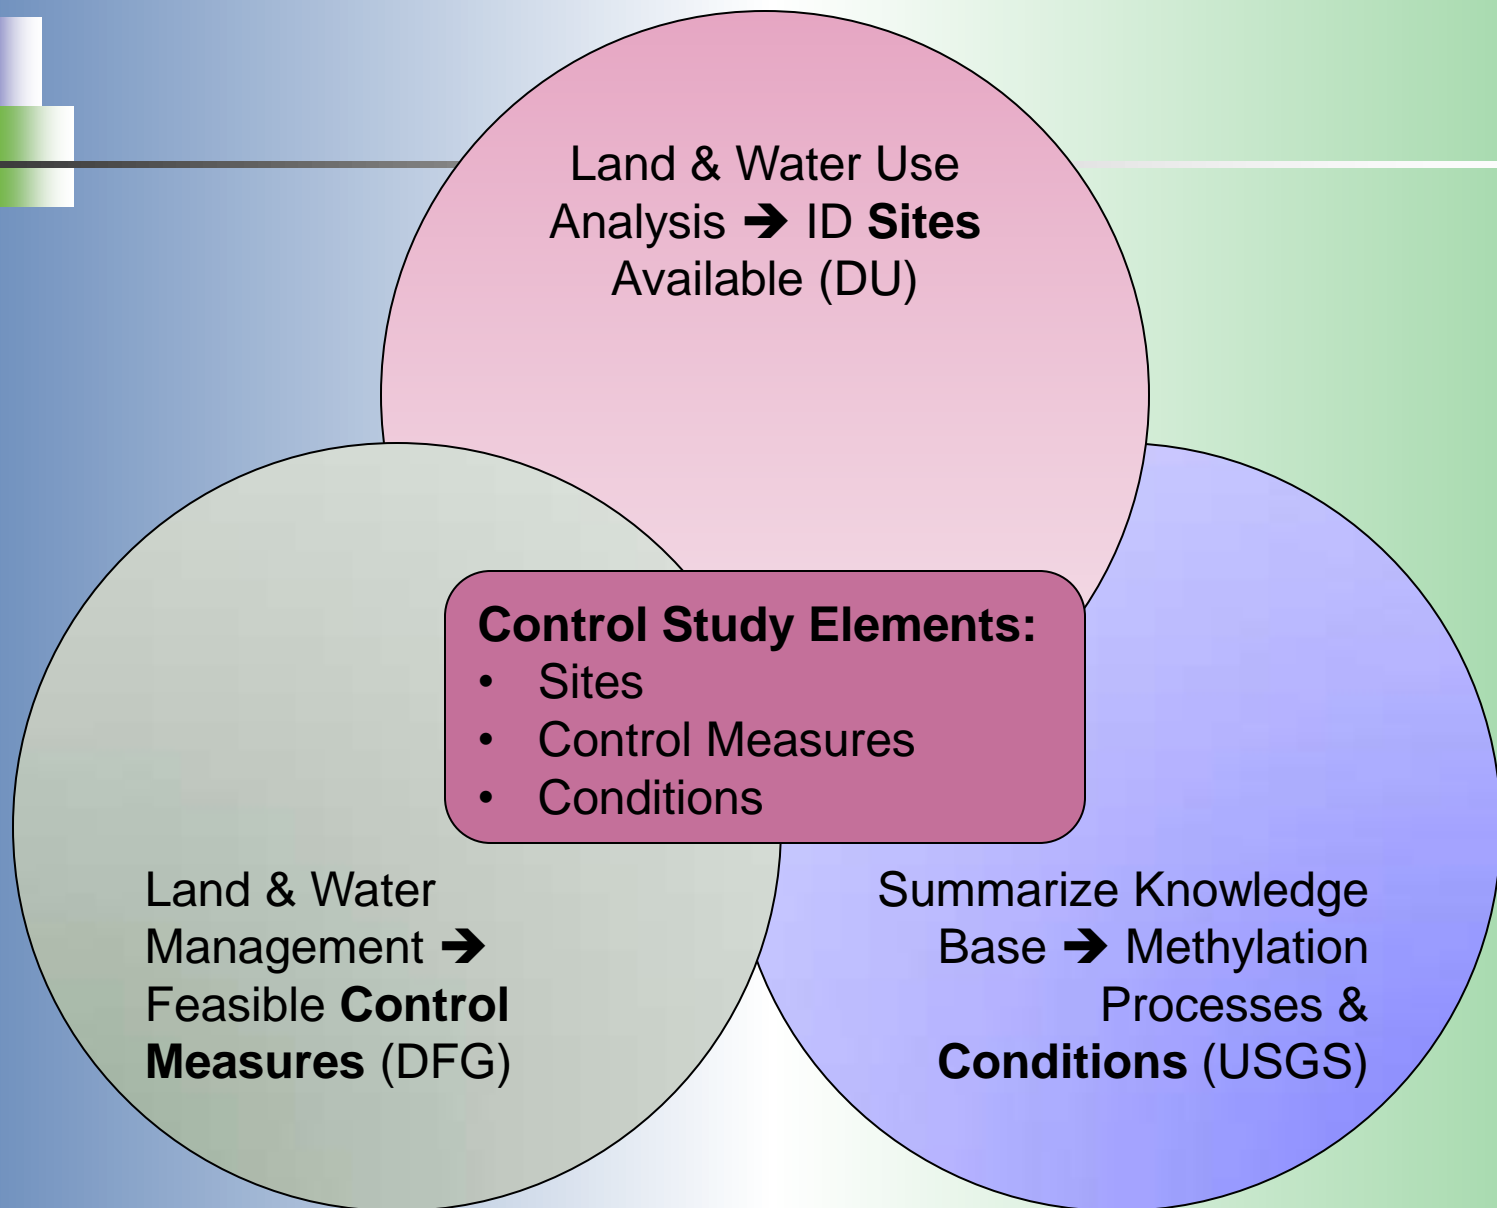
Land & Water Use Analysis ➔ ID Sites Available (DU)

Control Study Elements:
- Sites
- Control Measures
- Conditions

Land & Water Management ➔ Feasible Control Measures (DFG)

Summarize Knowledge Base ➔ Methylation Processes & Conditions (USGS)